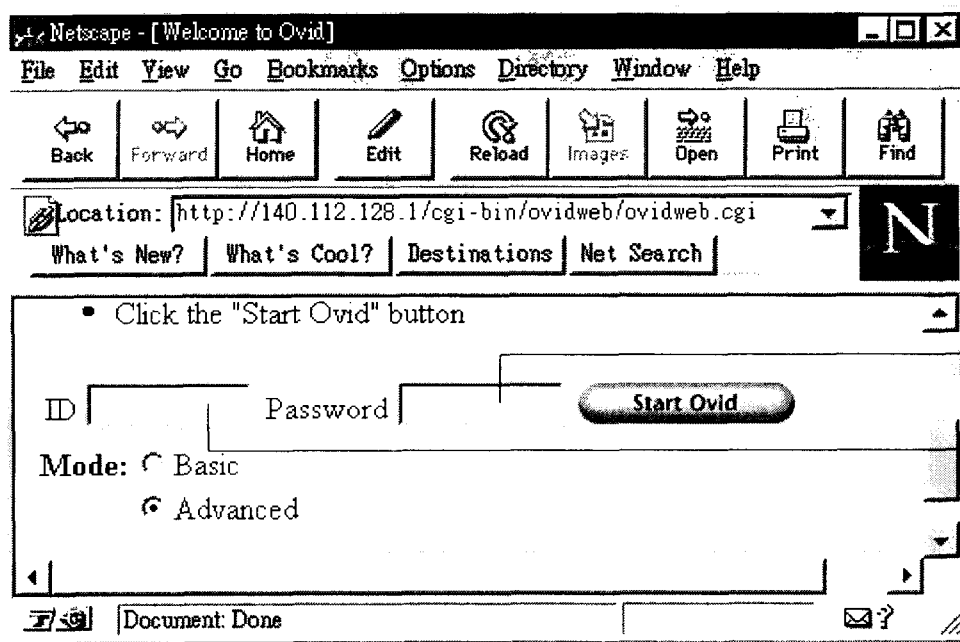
Netscape - [Welcome to Ovid]

File Edit View Go Bookmarks Options Directory Window Help

Back Forward Home Edit Reload Images Open Print Find

Location: http://140.112.128.1/cgi-bin/ovidweb/ovidweb.cgi

N

What's New? What's Cool? Destinations Net Search

• Click the "Start Ovid" button

ID Password Start Ovid

Mode: Basic

Advanced

Document: Done